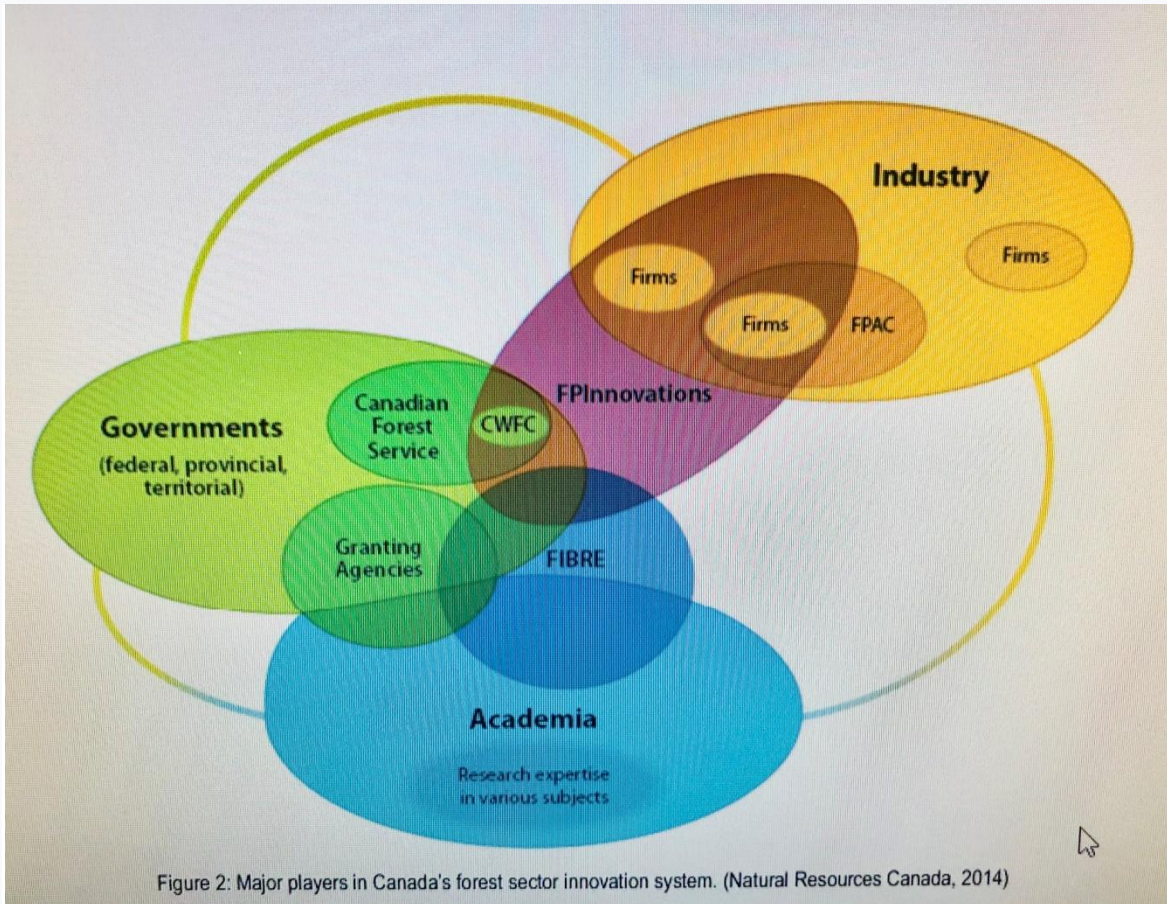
Industry

Firms

Firms

Firms

FPAC

FPInnovations

Governments
(federal, provincial, territorial)

Canadian Forest Service

CWFC

Granting Agencies

FIBRE

Academia

Research expertise in various subjects

Figure 2: Major players in Canada's forest sector innovation system. (Natural Resources Canada, 2014)